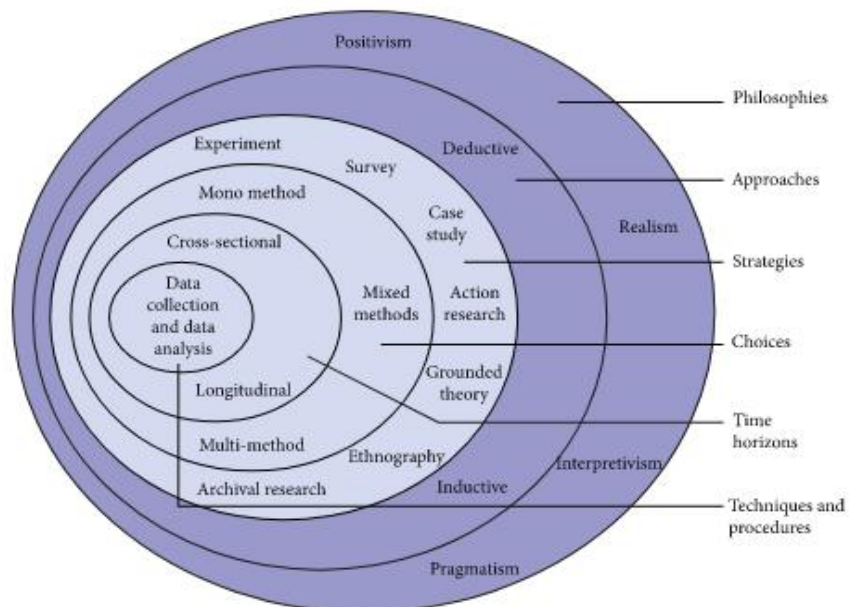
Positivism

Philosophies

Deductive

Approaches

Realism

Experiment

Survey

Mono method

Case study

Strategies

Cross-sectional

Data collection and data analysis

Mixed methods

Action research

Choices

Grounded theory

Longitudinal

Time horizons

Multi-method

Ethnography

Interpretivism

Archival research

Inductive

Techniques and procedures

Pragmatism